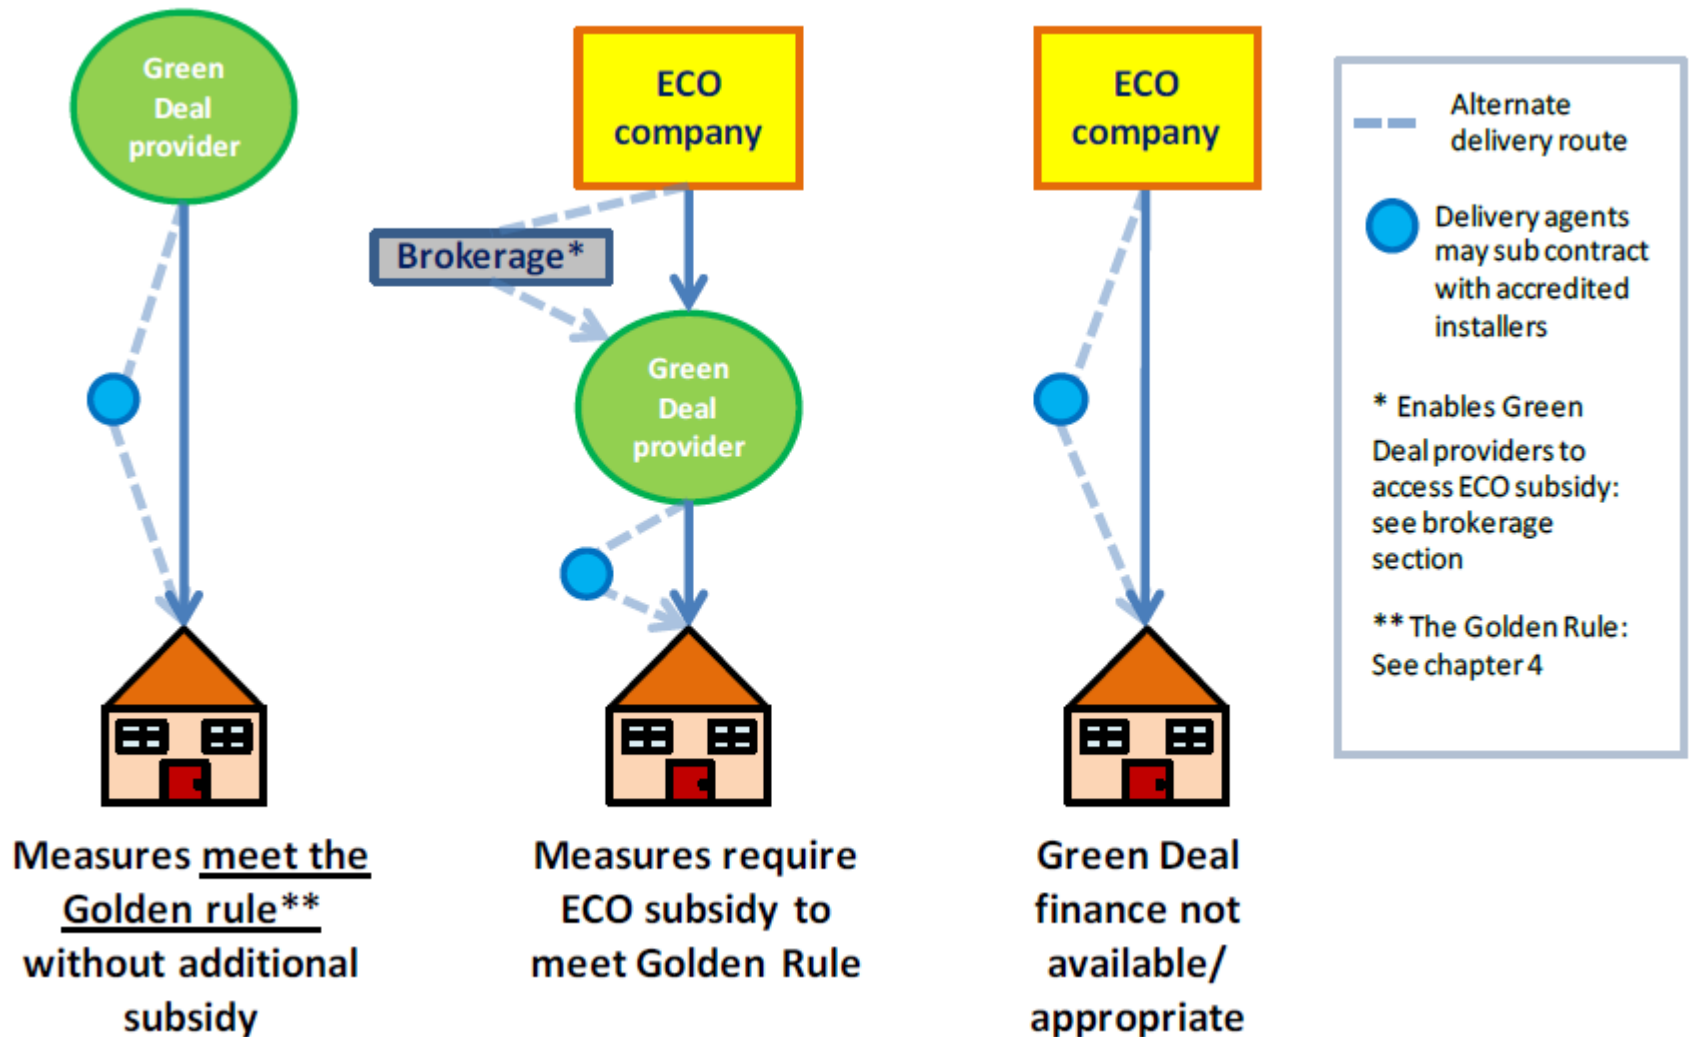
Green Deal provider

Measures meet the Golden rule** without additional subsidy

ECO company

Brokerage*

Green Deal provider

Measures require ECO subsidy to meet Golden Rule

ECO company

Green Deal finance not available/ appropriate

Alternate delivery route

Delivery agents may sub contract with accredited installers

* Enables Green Deal providers to access ECO subsidy: see brokerage section

** The Golden Rule: See chapter 4